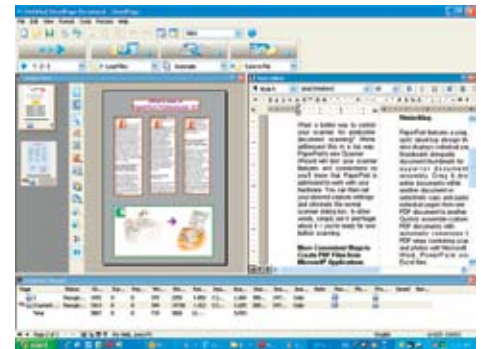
What a better way to control your scanner for production document scanning? We're addressed this in a big way. PaperPort's new Scanner Wizard will test your scanner features and connections so you'll know that PaperPort is optimized to work with your hardware. You can then set your desired scanner settings and eliminate the normal scanner dialog box. In other words, simply set it and forget about it — you're ready for one button scanning.

More Convenient Ways to Create PDF Files from Microsoft Applications

Thumbnails

PaperPort features a page thumbnail view that shows individual pages. Thumbnails alongside document thumbnails for superior document accessibility. Drag & drop entire documents within another document or selectively copy and paste individual pages from one PDF document to another. Quickly assemble custom PDF documents with automatic conversion PDF when combining scans and photos with Microsoft Word, PowerPoint and Excel files.